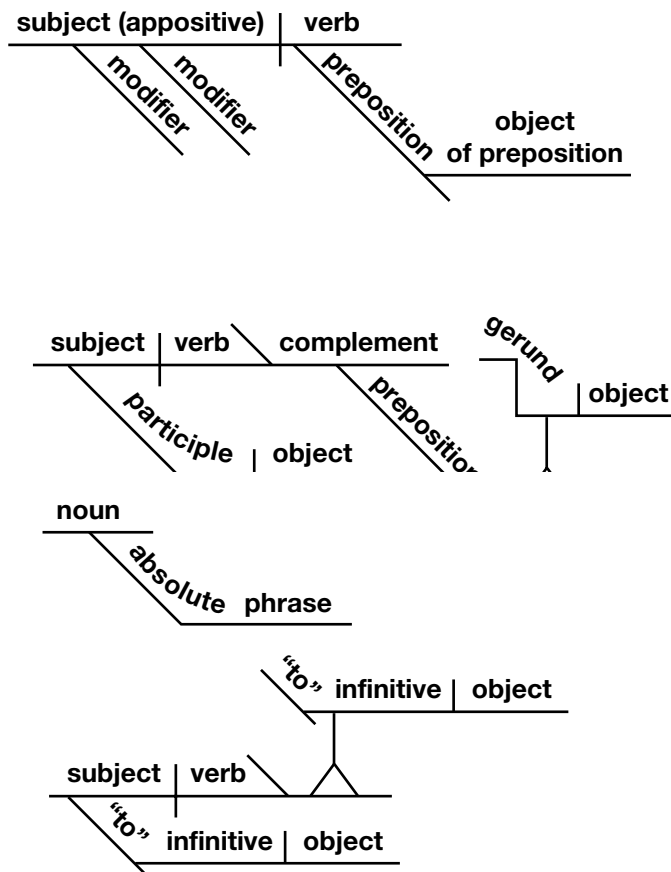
subject (appositive) | verb

modifier

modifier

preposition

object of preposition

subject | verb \ complement

participle | object

preposition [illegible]

gerund | object

noun

absolute phrase

“to” infinitive | object

subject | verb

“to” infinitive | object